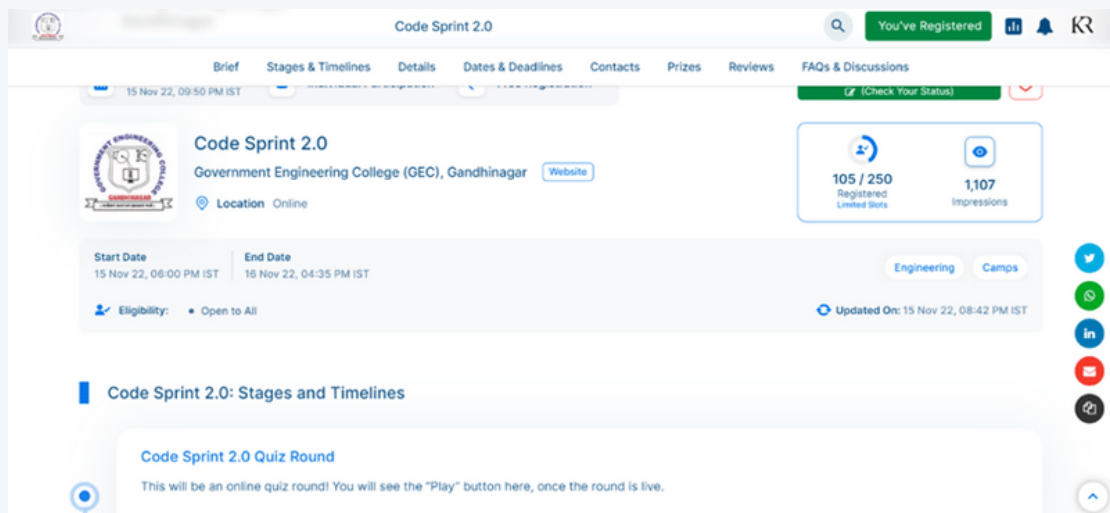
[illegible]

Code Sprint 2.0

You've Registered

KR

Brief Stages & Timelines Details Dates & Deadlines Contacts Prizes Reviews FAQs & Discussions

15 Nov 22, 09:50 PM IST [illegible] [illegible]

(Check Your Status)

GOVERNMENT ENGINEERING COLLEGE GANDHINAGAR

Code Sprint 2.0

Government Engineering College (GEC), Gandhinagar Website

Location Online

105 / 250
Registered
Limited Slots

1,107
Impressions

Start Date
15 Nov 22, 06:00 PM IST

End Date
16 Nov 22, 04:35 PM IST

Engineering Camps

Eligibility: • Open to All

Updated On: 15 Nov 22, 08:42 PM IST

Code Sprint 2.0: Stages and Timelines

Code Sprint 2.0 Quiz Round

This will be an online quiz round! You will see the "Play" button here, once the round is live.